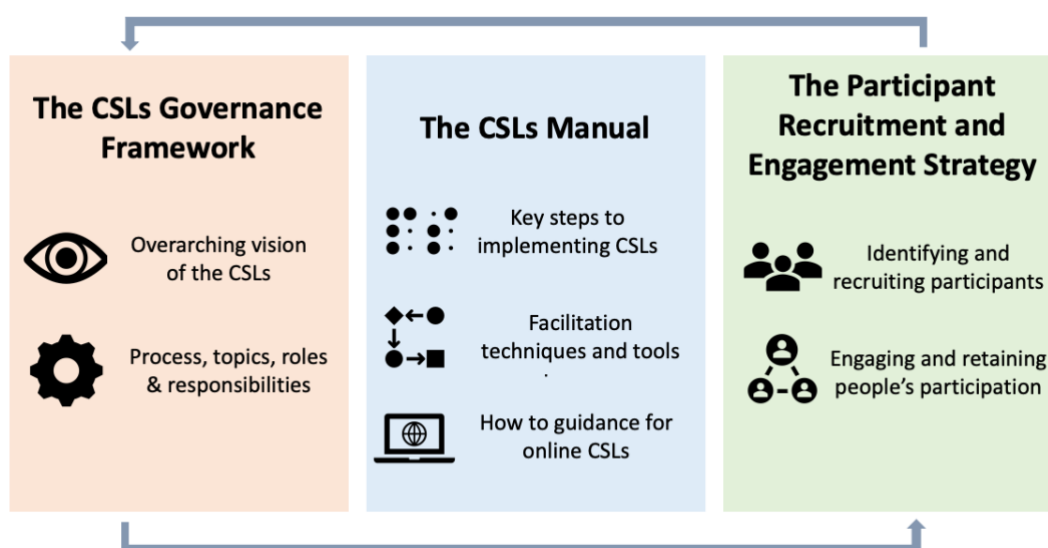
The CSLs Governance Framework

Overarching vision of the CSLs

Process, topics, roles & responsibilities

The CSLs Manual

Key steps to implementing CSLs

Facilitation techniques and tools

How to guidance for online CSLs

The Participant Recruitment and Engagement Strategy

Identifying and recruiting participants

Engaging and retaining people's participation